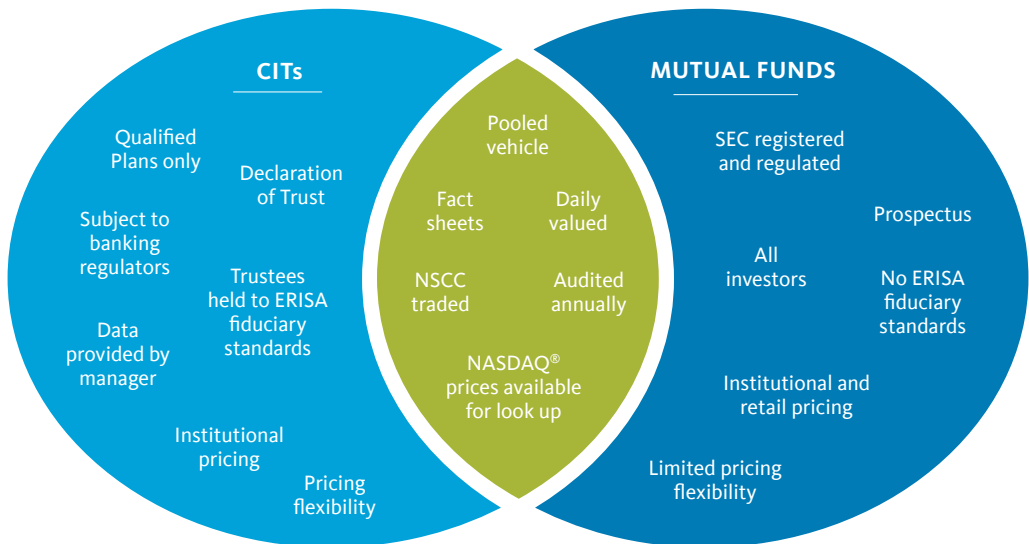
CITs

Qualified Plans only

Declaration of Trust

Subject to banking regulators

Trustees held to ERISA fiduciary standards

Data provided by manager

Institutional pricing

Pricing flexibility

Pooled vehicle

Fact sheets

Daily valued

NSCC traded

Audited annually

NASDAQ® prices available for look up

MUTUAL FUNDS

SEC registered and regulated

Prospectus

All investors

No ERISA fiduciary standards

Institutional and retail pricing

Limited pricing flexibility